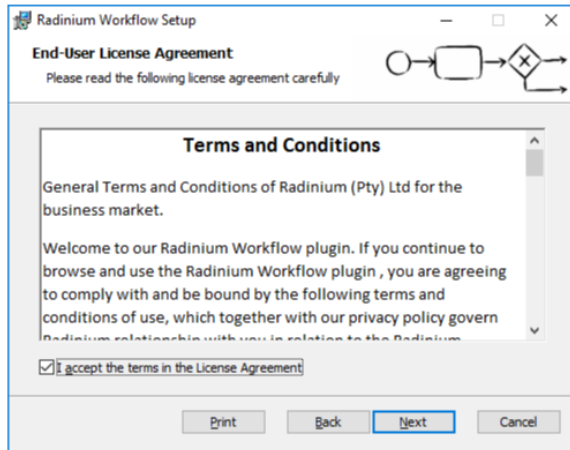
Radinium Workflow Setup

End-User License Agreement

Please read the following license agreement carefully

Terms and Conditions

General Terms and Conditions of Radinium (Pty) Ltd for the business market.

Welcome to our Radinium Workflow plugin. If you continue to browse and use the Radinium Workflow plugin , you are agreeing to comply with and be bound by the following terms and conditions of use, which together with our privacy policy govern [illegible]

I accept the terms in the License Agreement

Print

Back

Next

Cancel